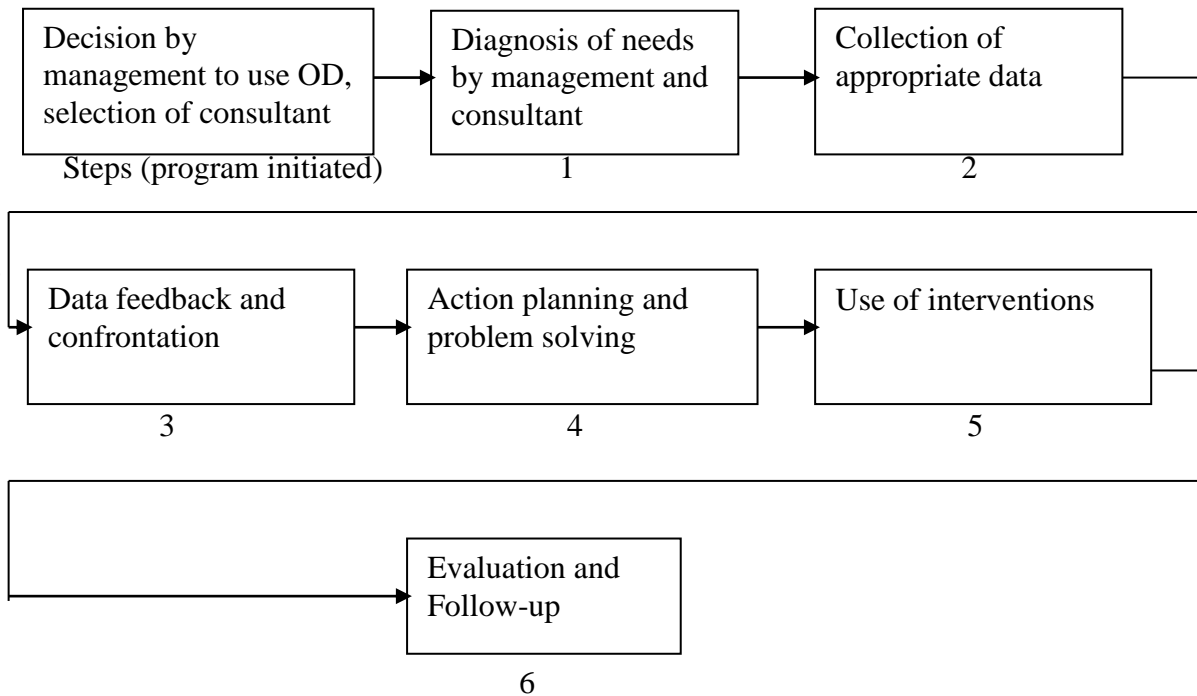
Decision by management to use OD, selection of consultant

Steps (program initiated)

Diagnosis of needs by management and consultant

1

Collection of appropriate data

2

Data feedback and confrontation

3

Action planning and problem solving

4

Use of interventions

5

Evaluation and Follow-up

6